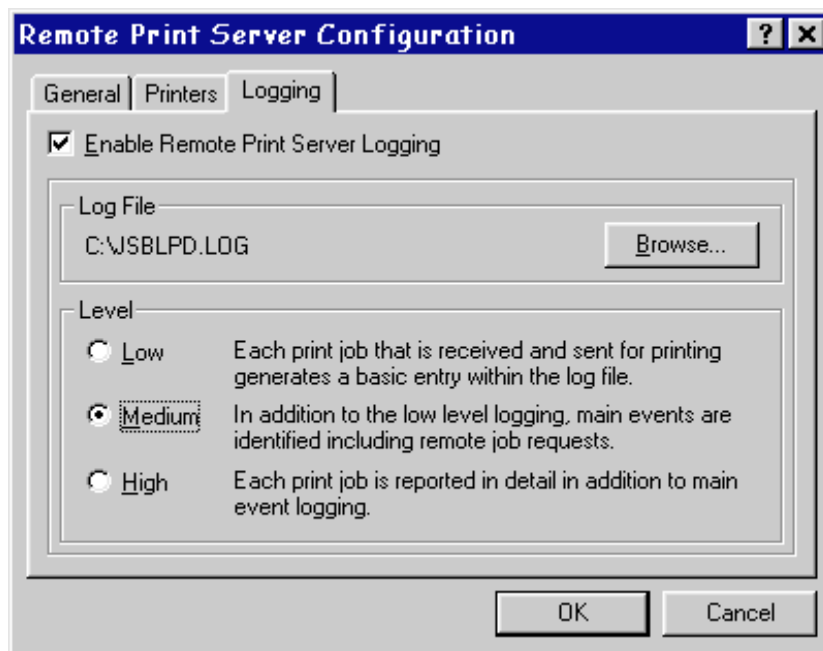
Remote Print Server Configuration

?

General

Printers

Logging

Enable Remote Print Server Logging

Log File

C:\JSBLPD.LOG

Browse...

Level

Low

Each print job that is received and sent for printing generates a basic entry within the log file.

Medium

In addition to the low level logging, main events are identified including remote job requests.

High

Each print job is reported in detail in addition to main event logging.

OK

Cancel